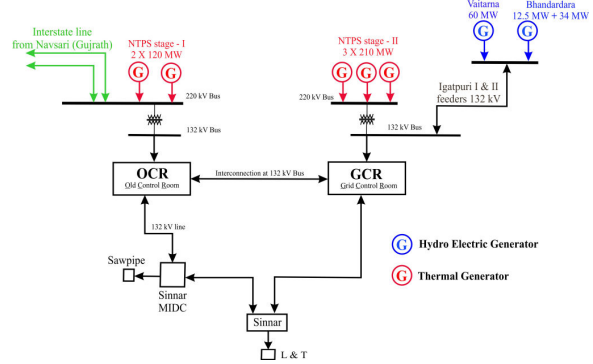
Interstate line from Navsari (Gujrath)

NTPS stage - I
2 X 120 MW

G G

220 kV Bus

132 kV Bus

NTPS stage - II
3 X 210 MW

G G G

220 kV Bus

132 kV Bus

Vaitarna
60 MW

G

Bhandardara
12.5 MW + 34 MW

G

Igatpuri I & II feeders 132 kV

OCR
Old Control Room

Interconnection at 132 kV Bus

GCR
Grid Control Room

132 kV line

Sawpipe

Sinnar MIDC

Sinnar

L & T

G Hydro Electric Generator

G Thermal Generator